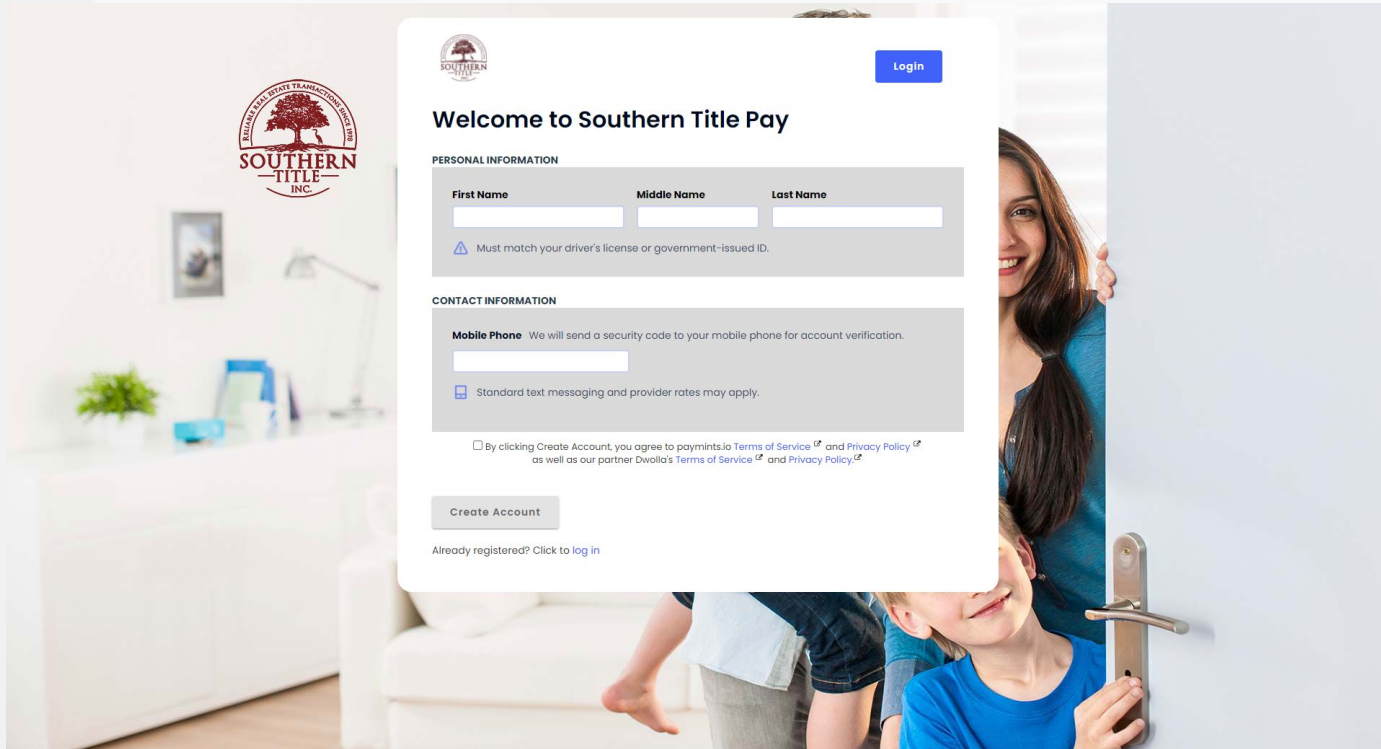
RELIABLE REAL ESTATE TRANSACTIONS SINCE 1991
SOUTHERN
TITLE
INC.

SOUTHERN TITLE

Login

Welcome to Southern Title Pay

PERSONAL INFORMATION

First Name

Middle Name

Last Name

Must match your driver's license or government-issued ID.

CONTACT INFORMATION

Mobile Phone We will send a security code to your mobile phone for account verification.

Standard text messaging and provider rates may apply.

By clicking Create Account, you agree to paymints.io Terms of Service and Privacy Policy as well as our partner Dwolla's Terms of Service and Privacy Policy.

Create Account

Already registered? Click to log in